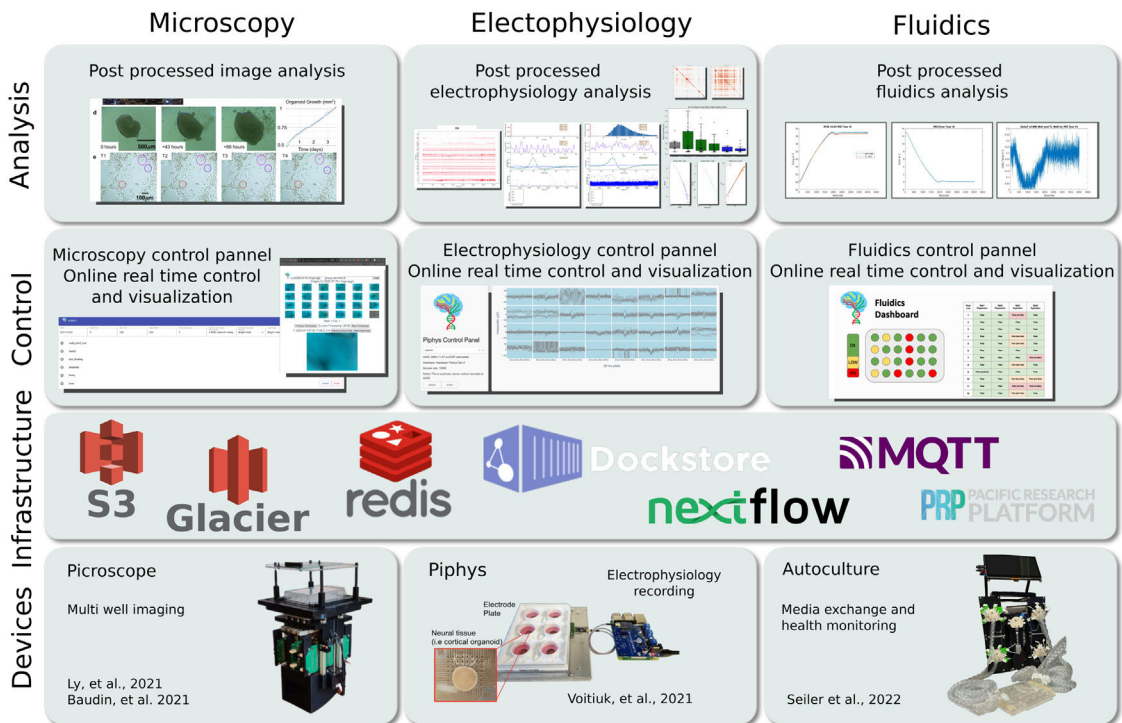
Microscopy

Electophysiology

Fluidics

Analysis

Post processed image analysis

d

0 hours

500μm

+43 hours

+86 hours

Organoid Growth (mm²)

Time (days)

e

T1

T2

T3

T4

100μm

Post processed electrophysiology analysis

Post processed fluidics analysis

Control

Microscopy control pannel Online real time control and visualization

Electrophysiology control pannel Online real time control and visualization

Piphys Control Panel

Fluidics control pannel Online real time control and visualization

Fluidics Dashboard

OK

LOW

Infrastructure

S3

Glacier

redis

Dockstore

MQTT

nextflow

PRP PACIFIC RESEARCH PLATFORM

Devices

Picroscope

Multi well imaging

Ly, et al., 2021
Baudin, et al. 2021

Piphys

Electrophysiology recording

Electrode Plate

Neural tissue (i.e cortical organoid)

Voitiuk, et al., 2021

Autoculture

Media exchange and health monitoring

Seiler et al., 2022